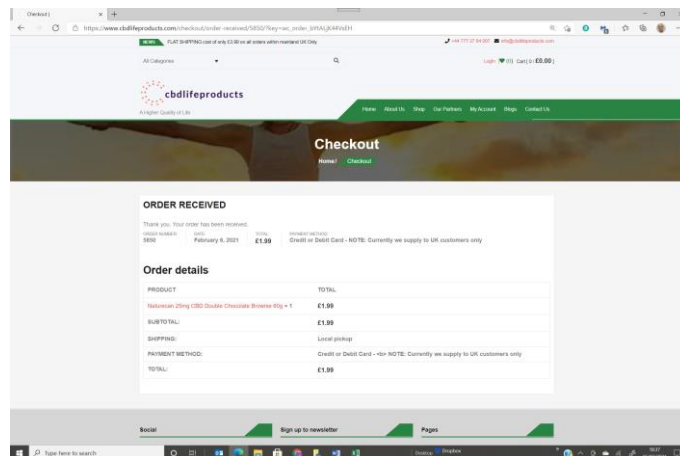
Checkout | × +

https://www.cbdlifeproducts.com/checkout/order-received/5850/?key=wc_order_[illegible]

NEWS FLAT SHIPPING cost of only £3.00 on all orders within mainland UK Only

+44 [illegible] info@cbdlifeproducts.com

All Categories

Login (0) Cart ( 0 ) £0.00

cbdlifeproducts

A Higher Quality of Life

Home About Us Shop Our Partners My Account Blogs Contact Us

Checkout

Home / Checkout

ORDER RECEIVED

Thank you. Your order has been received.

ORDER NUMBER: 5850

DATE: February 6, 2021

TOTAL: £1.99

PAYMENT METHOD: Credit or Debit Card - NOTE: Currently we supply to UK customers only

Order details

| PRODUCT | TOTAL |
|---|---|
| Naturecan 25mg CBD Double Chocolate Brownie 60g × 1 | £1.99 |
| SUBTOTAL: | £1.99 |
| SHIPPING: | Local pickup |
| PAYMENT METHOD: | Credit or Debit Card - <b> NOTE: Currently we supply to UK customers only |
| TOTAL: | £1.99 |

Social

Sign up to newsletter

Pages

Type here to search

Desktop Dropbox